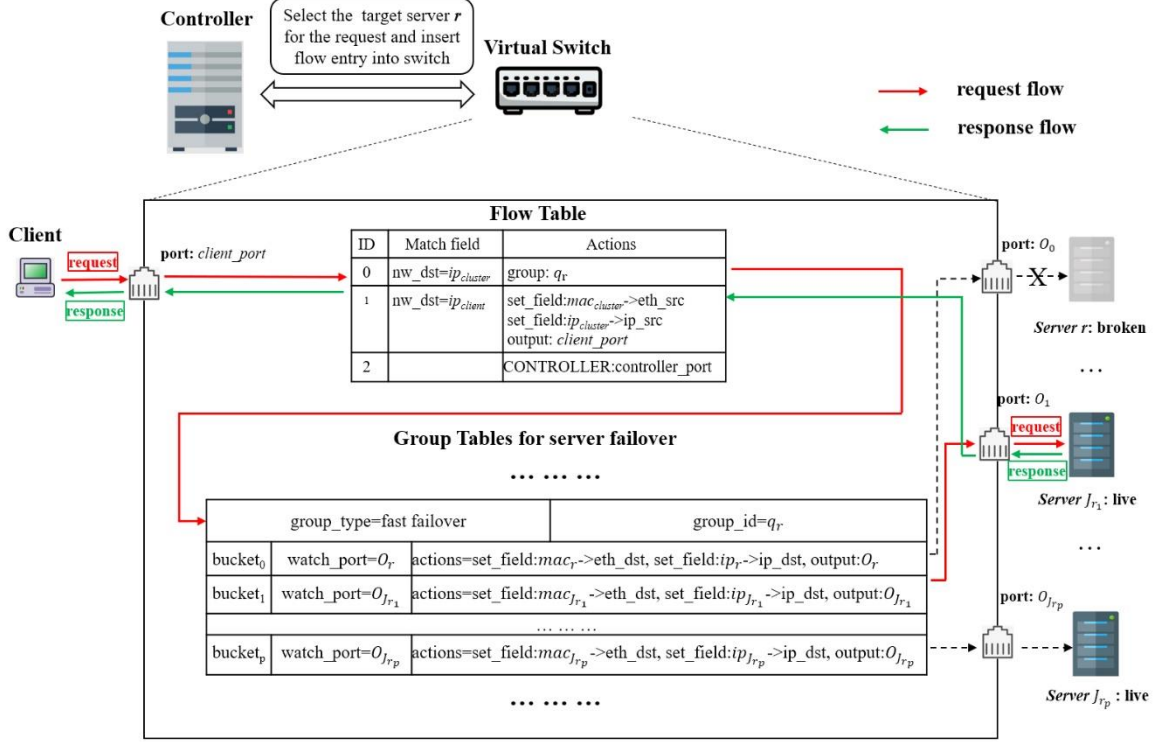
Controller

Select the target server $r$ for the request and insert flow entry into switch

Virtual Switch

request flow

response flow

Client

request

response

port: client_port

Flow Table

| ID | Match field | Actions |
|---|---|---|
| 0 | nw_dst=$ip_{cluster}$ | group: $q_r$ |
| 1 | nw_dst=$ip_{client}$ | set_field:$mac_{cluster}$->eth_src set_field:$ip_{cluster}$->ip_src output: client_port |
| 2 | | CONTROLLER:controller_port |

port: $O_0$

Server $r$: broken

. . .

port: $O_1$

request

response

Server $J_{r_1}$: live

. . .

port: $O_{J_{r_p}}$

Server $J_{r_p}$ : live

Group Tables for server failover

. . . . . . . . .

| group_type=fast failover | | group_id=$q_r$ |
|---|---|---|
| bucket$_0$ | watch_port=$O_r$ | actions=set_field:$mac_r$->eth_dst, set_field:$ip_r$->ip_dst, output:$O_r$ |
| bucket$_1$ | watch_port=$O_{J_{r_1}}$ | actions=set_field:$mac_{J_{r_1}}$->eth_dst, set_field:$ip_{J_{r_1}}$->ip_dst, output:$O_{J_{r_1}}$ |
| . . . . . . . . . | | |
| bucket$_p$ | watch_port=$O_{J_{r_p}}$ | actions=set_field:$mac_{J_{r_p}}$->eth_dst, set_field:$ip_{J_{r_p}}$->ip_dst, output:$O_{J_{r_p}}$ |

. . . . . . . . .